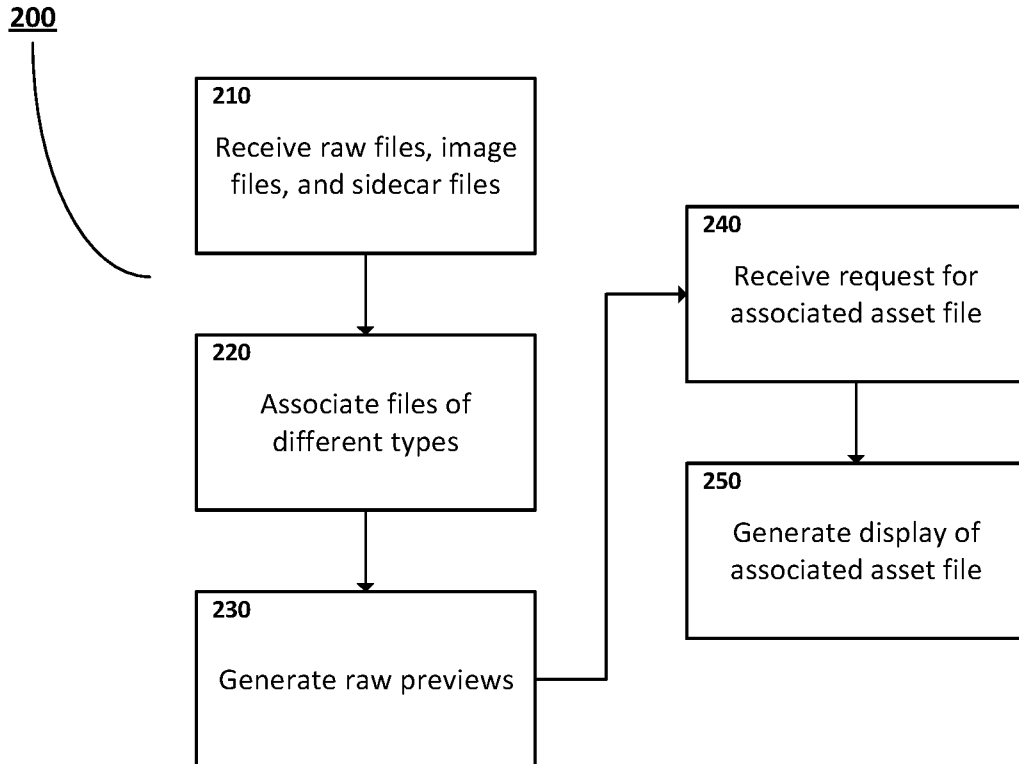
200

210
Receive raw files, image files, and sidecar files

220
Associate files of different types

230
Generate raw previews

240
Receive request for associated asset file

250
Generate display of associated asset file